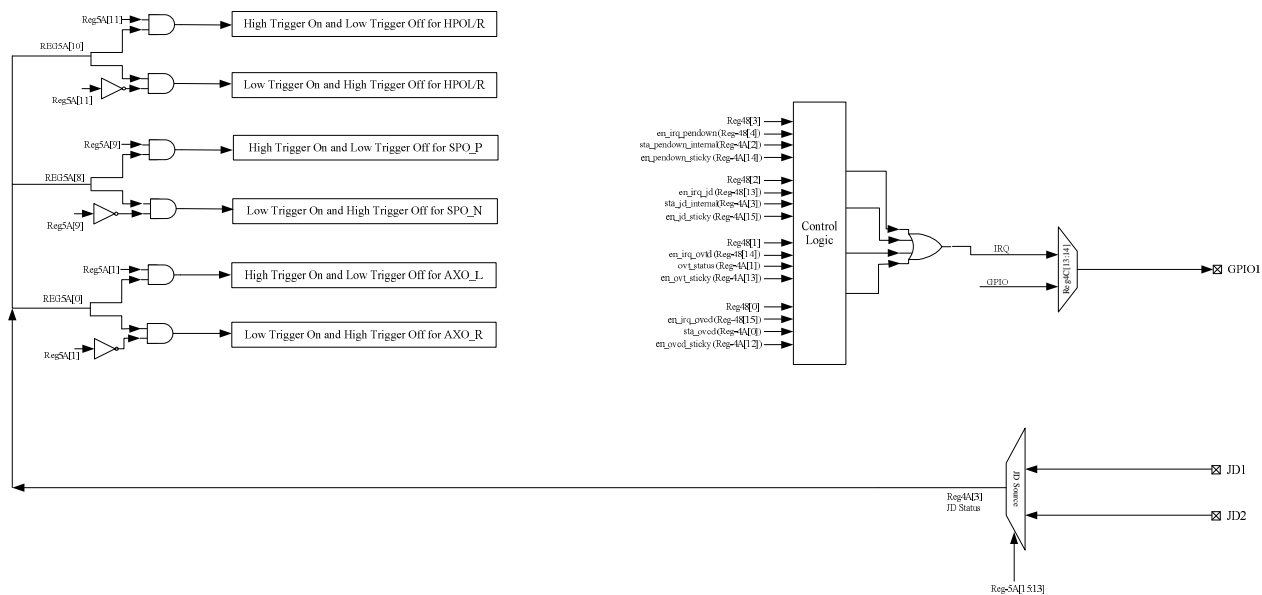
Reg5A[11]
RE65A[10]
Reg5A[11]
High Trigger On and Low Trigger Off for HPOL/R
Low Trigger On and High Trigger Off for HPOL/R
Reg5A[9]
RE65A[8]
Reg5A[9]
High Trigger On and Low Trigger Off for SPO_P
Low Trigger On and High Trigger Off for SPO_N
Reg5A[1]
RE65A[0]
Reg5A[1]
High Trigger On and Low Trigger Off for AXO_L
Low Trigger On and High Trigger Off for AXO_R

Reg48[3]
en_irq_pendown(Reg-48[4])
sta_pendown_internal(Reg-4A[2])
en_pendown_sticky (Reg-4A[14])
Reg48[2]
en_irq_jd (Reg-48[13])
sta_jd_internal(Reg-4A[3])
en_jd_sticky (Reg-4A[15])
Reg48[1]
en_irq_ovtd (Reg-48[14])
ovt_status (Reg-4A[1])
en_ovt_sticky (Reg-4A[13])
Reg48[0]
en_irq_ovcd (Reg-48[15])
sta_ovcd (Reg-4A[0])
en_ovcd_sticky (Reg-4A[12])
Control Logic
IRQ
GPIO
Reg4C[13:14]
GPIO1

JD Source
JD1
JD2
Reg4A[3]
JD Status
Reg-5A[15:13]